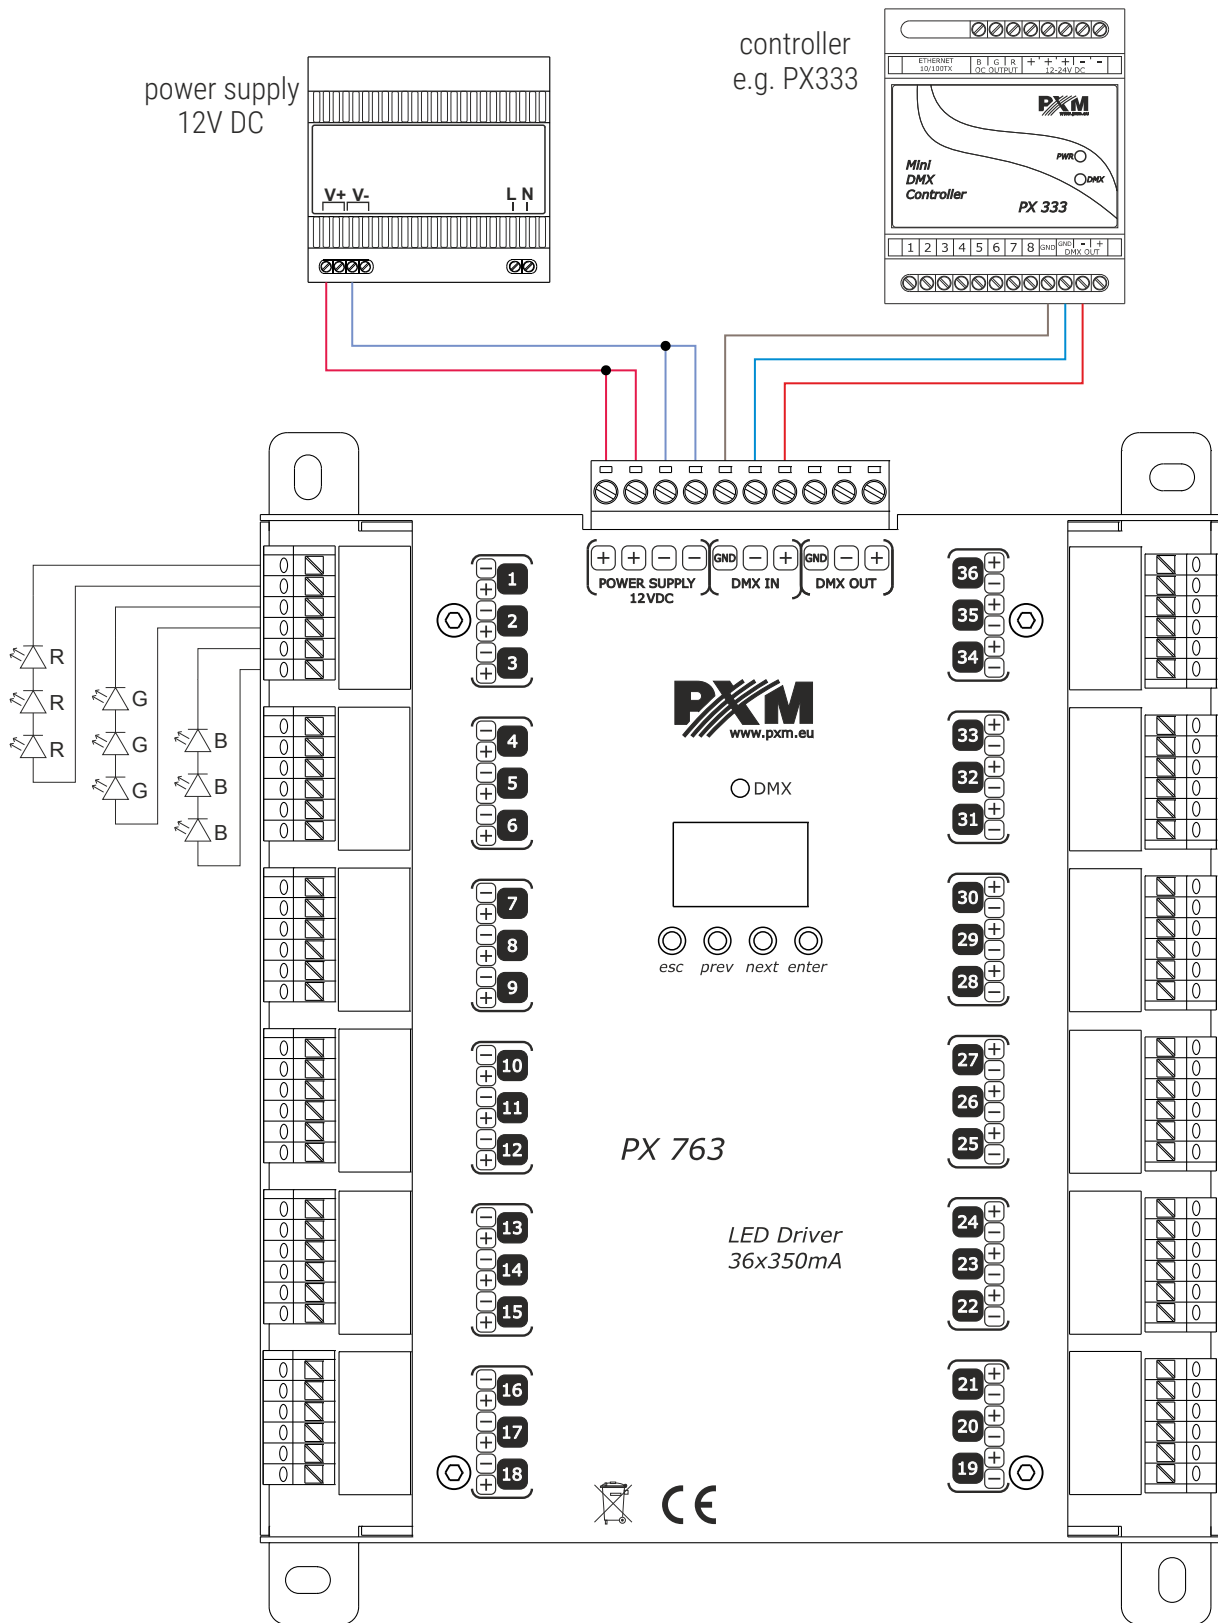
power supply
12V DC

V+ V- L N

controller
e.g. PX333

ETHERNET 10/100TX B G R OC OUTPUT + + + - - - 12-24V DC

PXM www.pxm.eu

PWR DMX

Mini
DMX
Controller

PX 333

1 2 3 4 5 6 7 8 GND GND - + DMX OUT

R
R
R
G
G
G
B
B
B

+ + - - GND - + GND - +
POWER SUPPLY
12VDC
DMX IN
DMX OUT

1
2
3
4
5
6
7
8
9
10
11
12
13
14
15
16
17
18

36
35
34
33
32
31
30
29
28
27
26
25
24
23
22
21
20
19

PXM
www.pxm.eu

DMX

esc prev next enter

PX 763

LED Driver
36x350mA

CE